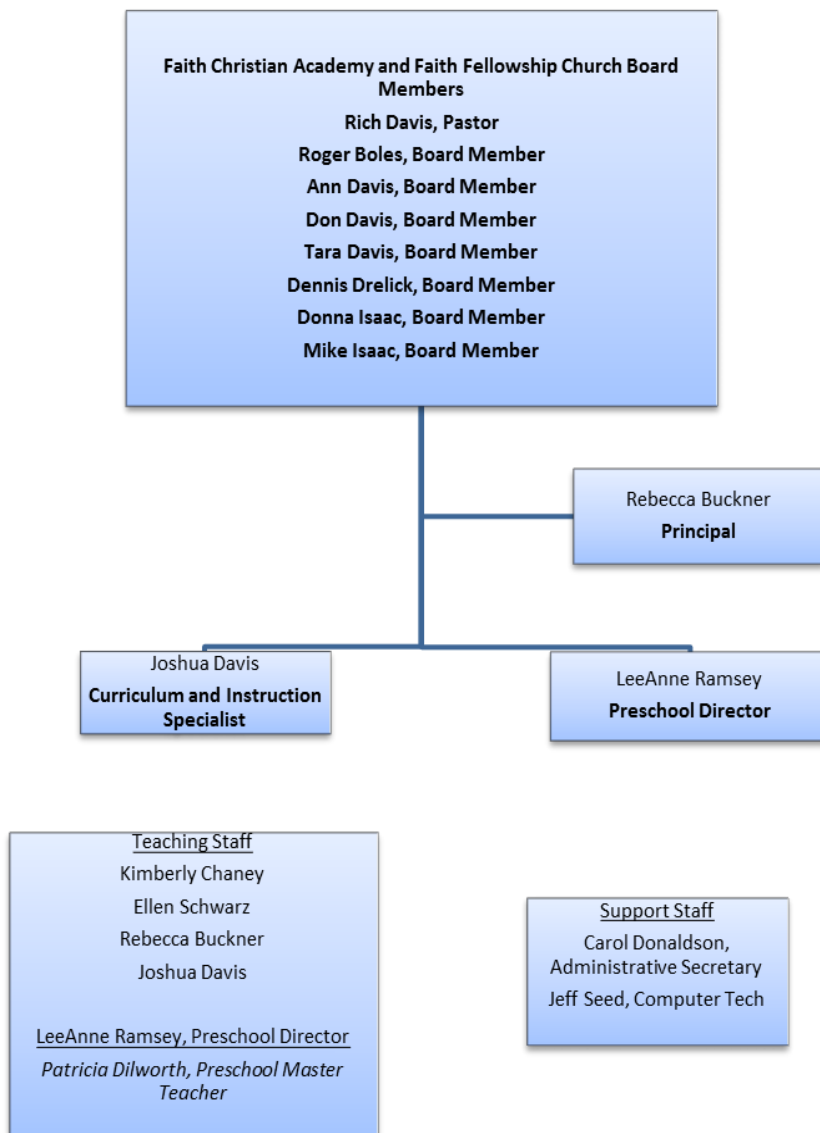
Faith Christian Academy and Faith Fellowship Church Board Members

Rich Davis, Pastor

Roger Boles, Board Member

Ann Davis, Board Member

Don Davis, Board Member

Tara Davis, Board Member

Dennis Drelick, Board Member

Donna Isaac, Board Member

Mike Isaac, Board Member

Rebecca Buckner
Principal

Joshua Davis
Curriculum and Instruction Specialist

LeeAnne Ramsey
Preschool Director

Teaching Staff
Kimberly Chaney
Ellen Schwarz
Rebecca Buckner
Joshua Davis

LeeAnne Ramsey, Preschool Director
Patricia Dilworth, Preschool Master Teacher

Support Staff
Carol Donaldson, Administrative Secretary
Jeff Seed, Computer Tech